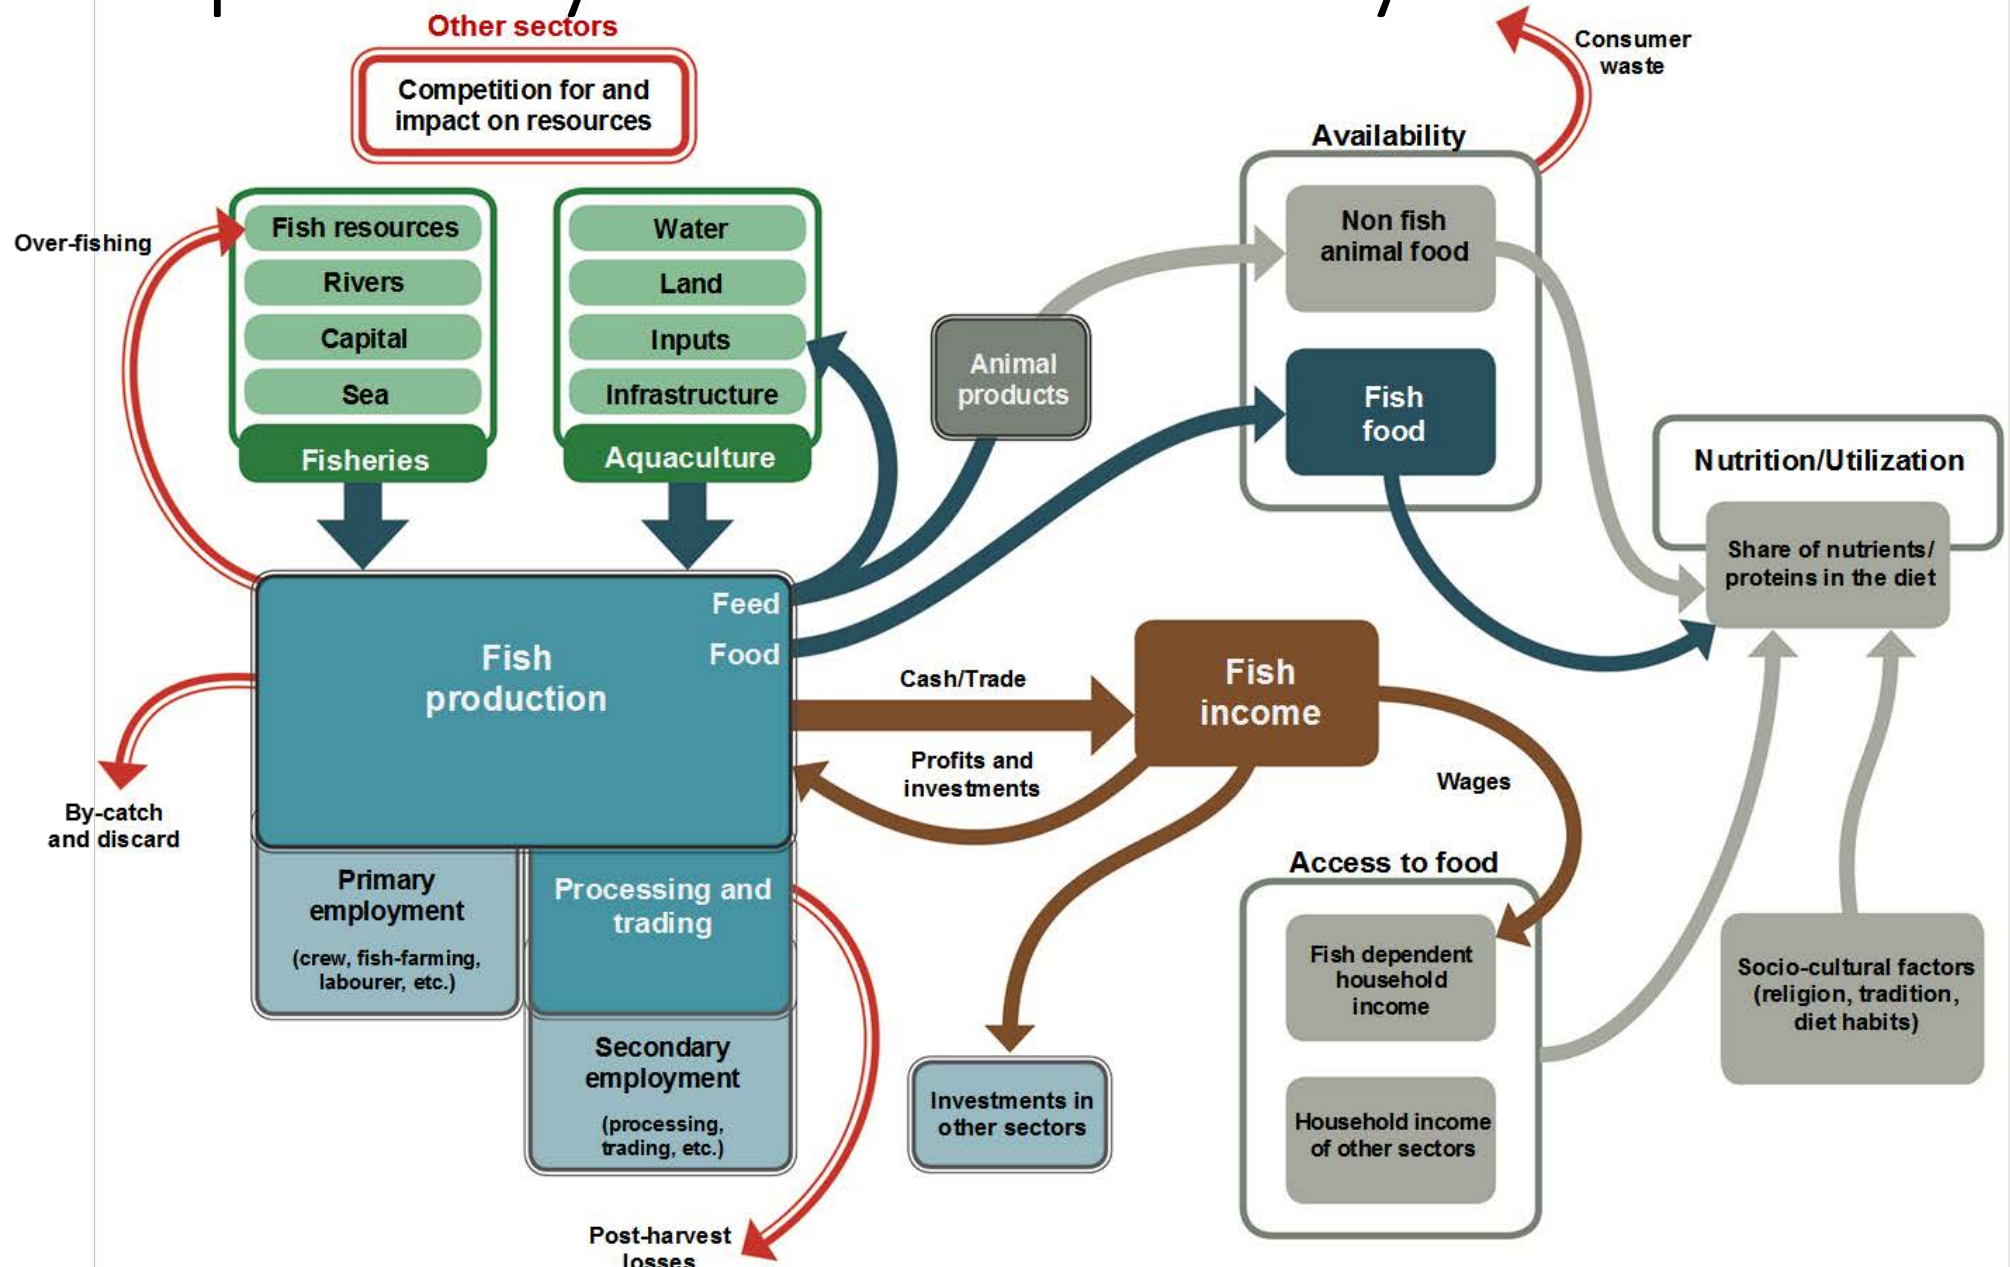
Other sectors

Competition for and impact on resources

Consumer waste

Availability

Over-fishing

Fish resources
Rivers
Capital
Sea
Fisheries

Water
Land
Inputs
Infrastructure
Aquaculture

Non fish animal food

Animal products

Fish food

Nutrition/Utilization

Share of nutrients/ proteins in the diet

Feed

Food

Fish production

Cash/Trade

Fish income

Profits and investments

Wages

By-catch and discard

Primary employment

(crew, fish-farming, labourer, etc.)

Processing and trading

Access to food

Fish dependent household income

Socio-cultural factors (religion, tradition, diet habits)

Secondary employment

(processing, trading, etc.)

Investments in other sectors

Household income of other sectors

Post-harvest losses